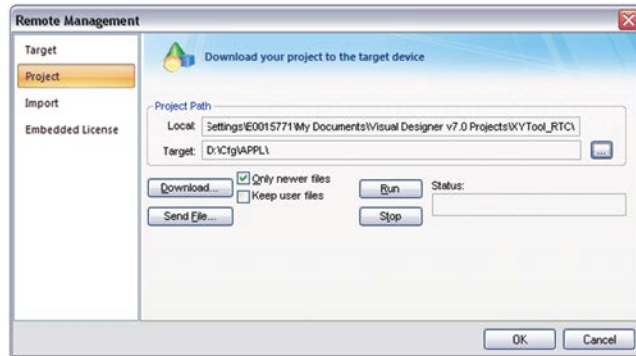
Remote Management

Target
Project
Import
Embedded License

Download your project to the target device

Project Path
Local: Settings\E0015771\My Documents\Visual Designer v7.0 Projects\XYTool_RTC\
Target: D:\Cfg\APPL\
...

Download...
Only newer files
Keep user files
Send File...
Run
Stop
Status:

OK
Cancel